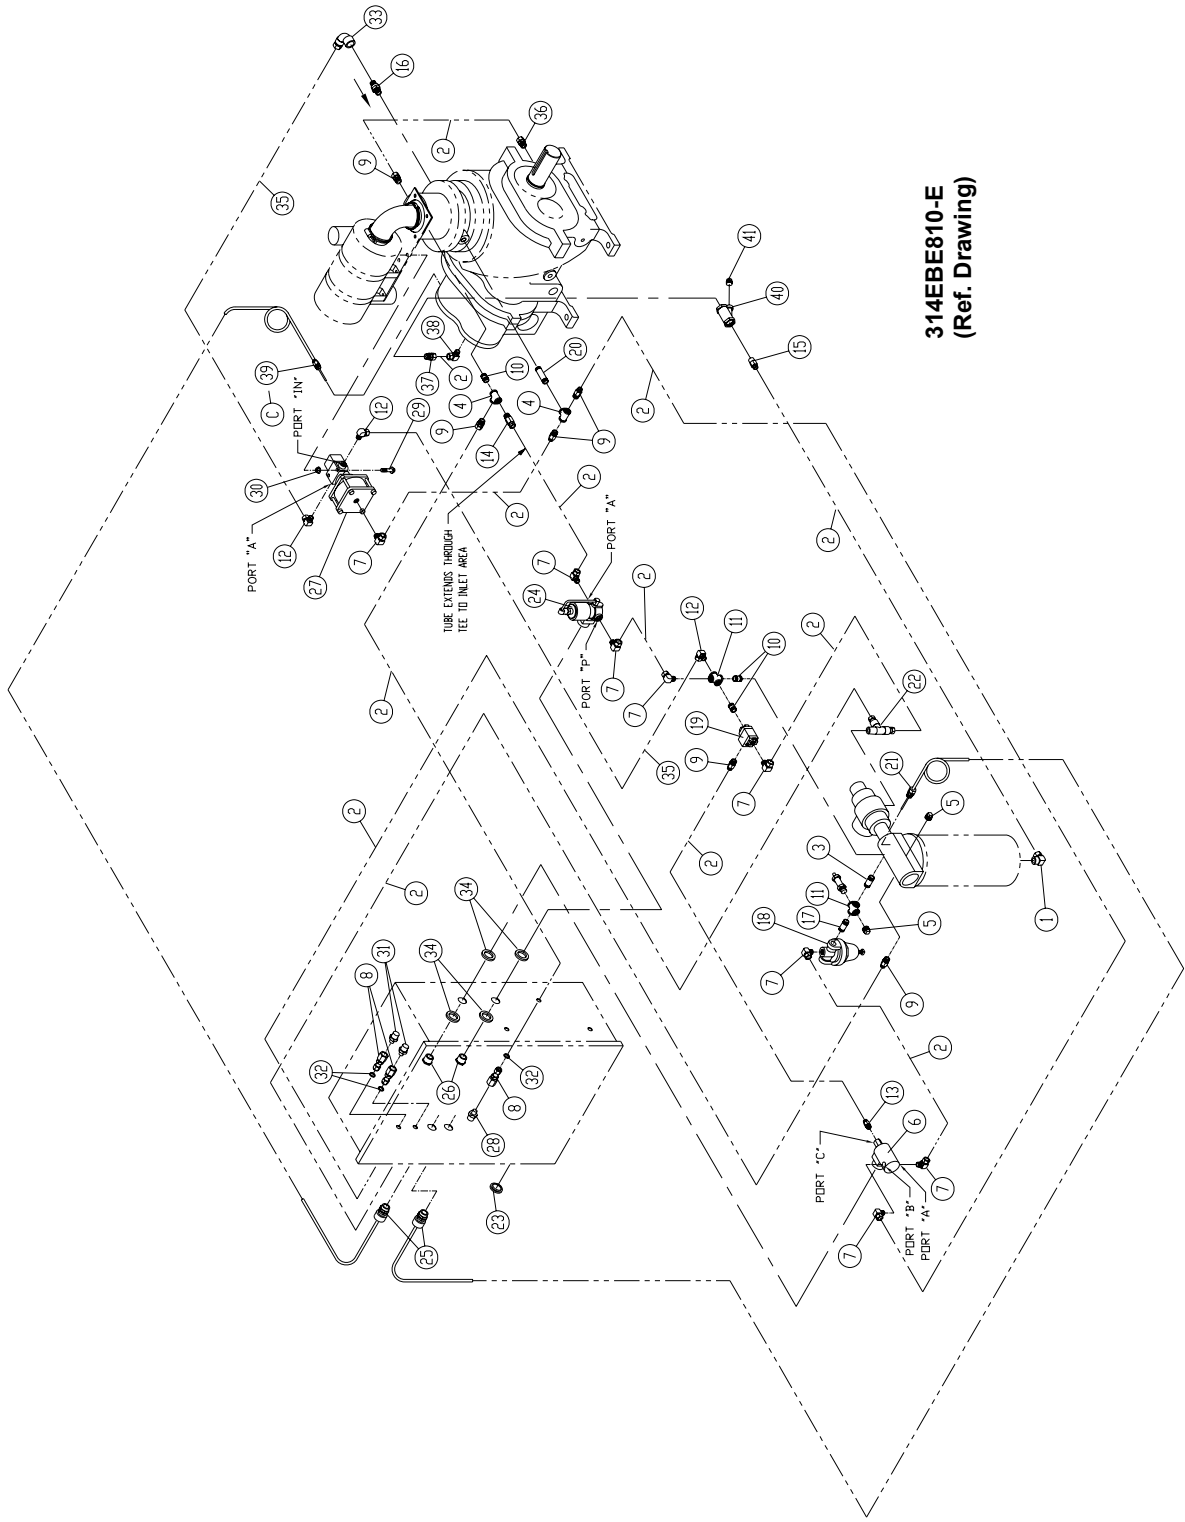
314EBE810-E
(Ref. Drawing)

33
16
36
2
9
35
41
40
15
38
2
37
20
10
4
4
9
9
39
C
PORT "IN"
12
29
30
14
PORT "A"
12
27
7
TUBE EXTENDS THROUGH
TEE TO INLET AREA
2
2
2
7
PORT "A"
24
2
PORT "P"
7
7
12
11
10
2
22
2
19
9
35
7
21
5
2
2
3
11
17
5
1
18
7
9
34
34
31
8
32
26
8
32
28
2
13
6
PORT "C"
7
7
PORT "B"
PORT "A"
23
25